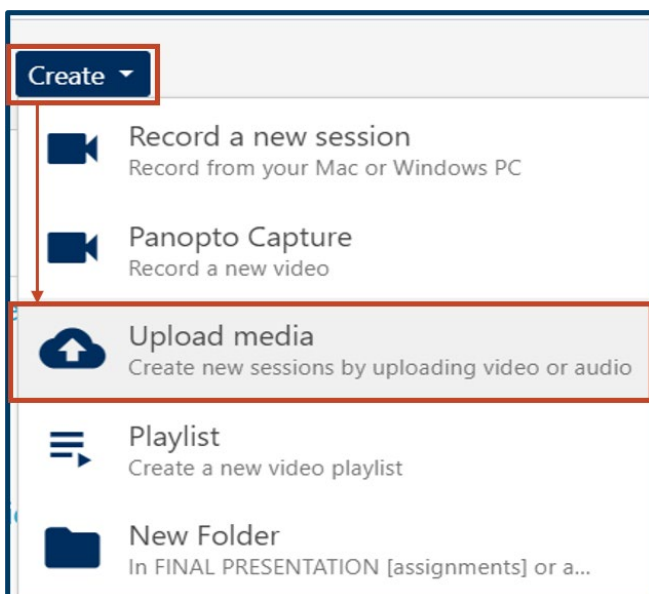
Create

Record a new session
Record from your Mac or Windows PC

Panopto Capture
Record a new video

Upload media
Create new sessions by uploading video or audio

Playlist
Create a new video playlist

New Folder
In FINAL PRESENTATION [assignments] or a...